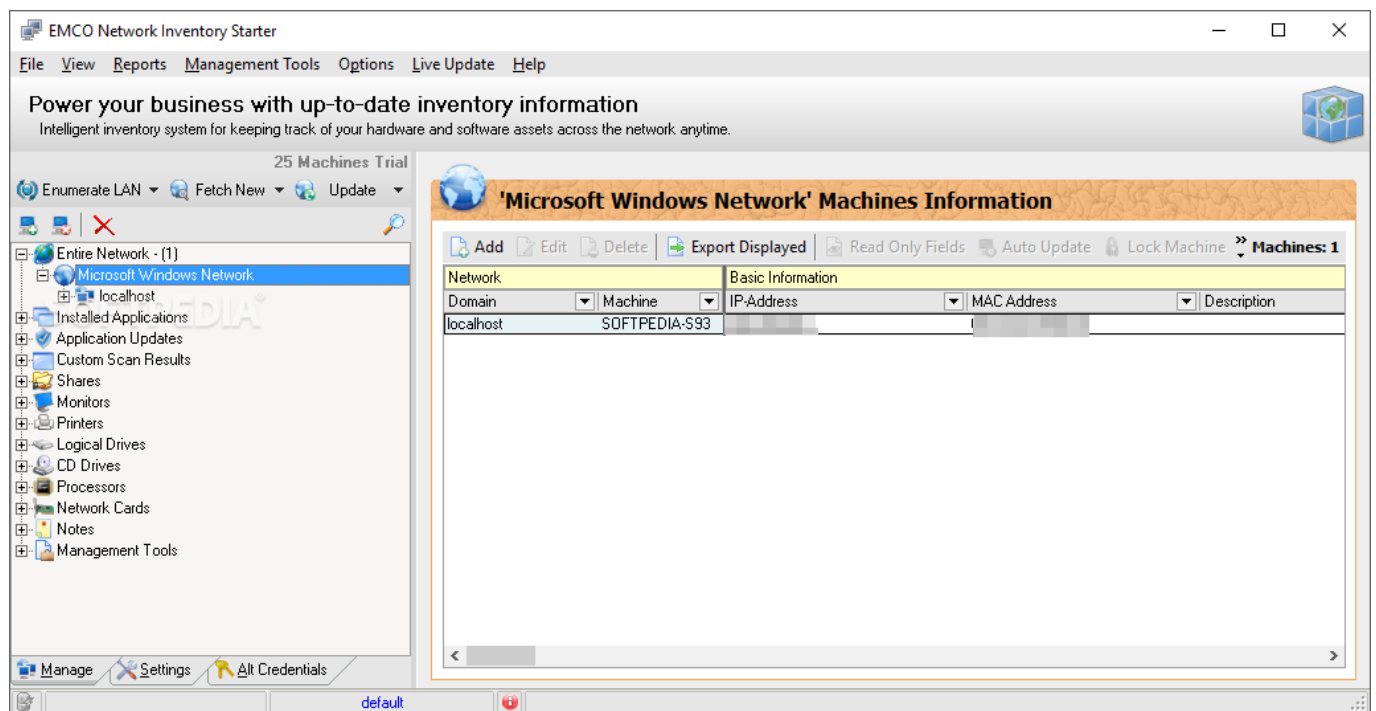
EMCO Network Inventory Starter

File View Reports Management Tools Options Live Update Help

Power your business with up-to-date inventory information

Intelligent inventory system for keeping track of your hardware and software assets across the network anytime.

25 Machines Trial

Enumerate LAN Fetch New Update

Entire Network - (1)
Microsoft Windows Network
localhost
Installed Applications
Application Updates
Custom Scan Results
Shares
Monitors
Printers
Logical Drives
CD Drives
Processors
Network Cards
Notes
Management Tools

Manage Settings Alt Credentials

'Microsoft Windows Network' Machines Information

Add Edit Delete Export Displayed Read Only Fields Auto Update Lock Machine Machines: 1

| Network | | Basic Information | | |
|---|---|---|---|---|
| Domain | Machine | IP-Address | MAC Address | Description |
| localhost | SOFTPEDIA-S93 | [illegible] | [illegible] | |

default